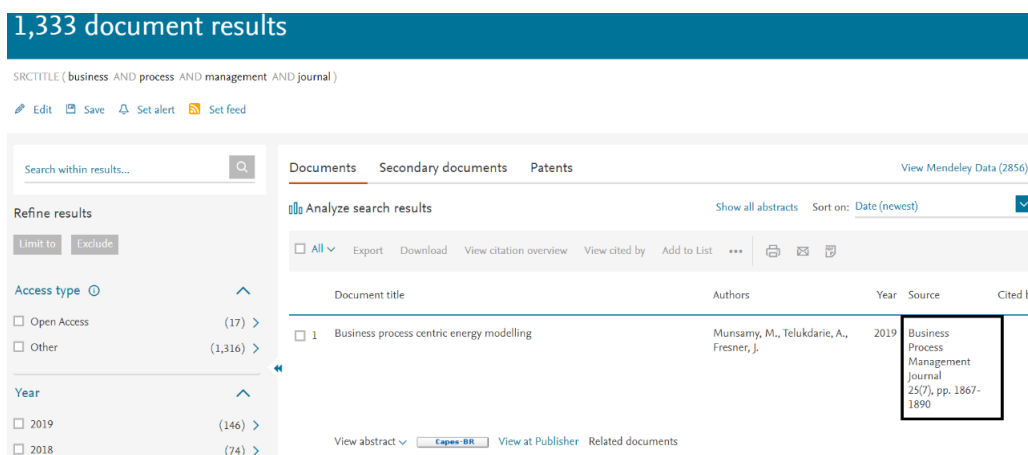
1,333 document results

SRCTITLE ( business AND process AND management AND journal )

Edit Save Set alert Set feed

Search within results...

Refine results

Limit to Exclude

Access type

Open Access (17)

Other (1,316)

Year

2019 (146)

2018 (74)

Documents Secondary documents Patents

View Mendeley Data (2856)

Analyze search results

Show all abstracts Sort on: Date (newest)

All Export Download View citation overview View cited by Add to List •••

| | Document title | Authors | Year | Source | Cited b |
|---|---|---|---|---|---|
| 1 | Business process centric energy modelling | Munsamy, M., Telukdarie, A., Fresner, J. | 2019 | Business Process Management Journal 25(7), pp. 1867-1890 | |

View abstract Capes-BR View at Publisher Related documents